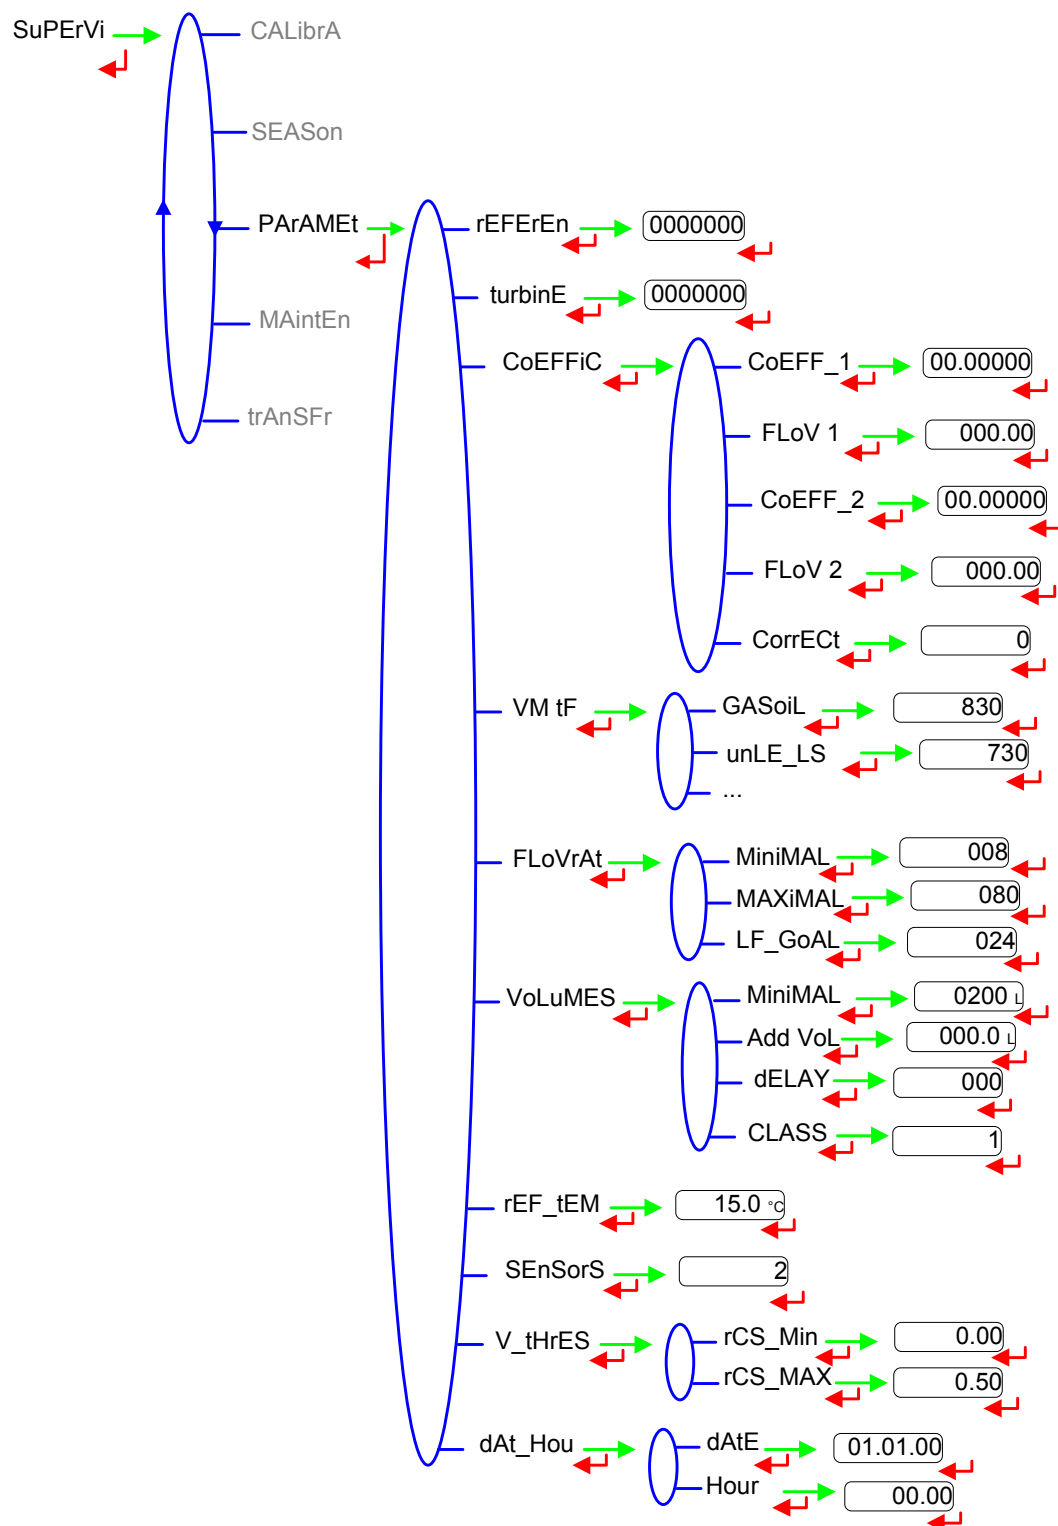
SuPErVi

CALibrA

SEASon

PArAMEt

MAintEn

trAnSFr

rEFErEn 0000000

turbinE 0000000

CoEFFiC

CoEFF_1 00.00000

FLoV 1 000.00

CoEFF_2 00.00000

FLoV 2 000.00

CorrECt 0

VM tF

GASoiL 830

unLE_LS 730

...

FLoVrAt

MiniMAL 008

MAXiMAL 080

LF_GoAL 024

VoLuMES

MiniMAL 0200 L

Add VoL 000.0 L

dELAY 000

CLASS 1

rEF_tEM 15.0 °C

SEnSorS 2

V_tHrES

rCS_Min 0.00

rCS_MAX 0.50

dAt_Hou

dAtE 01.01.00

Hour 00.00